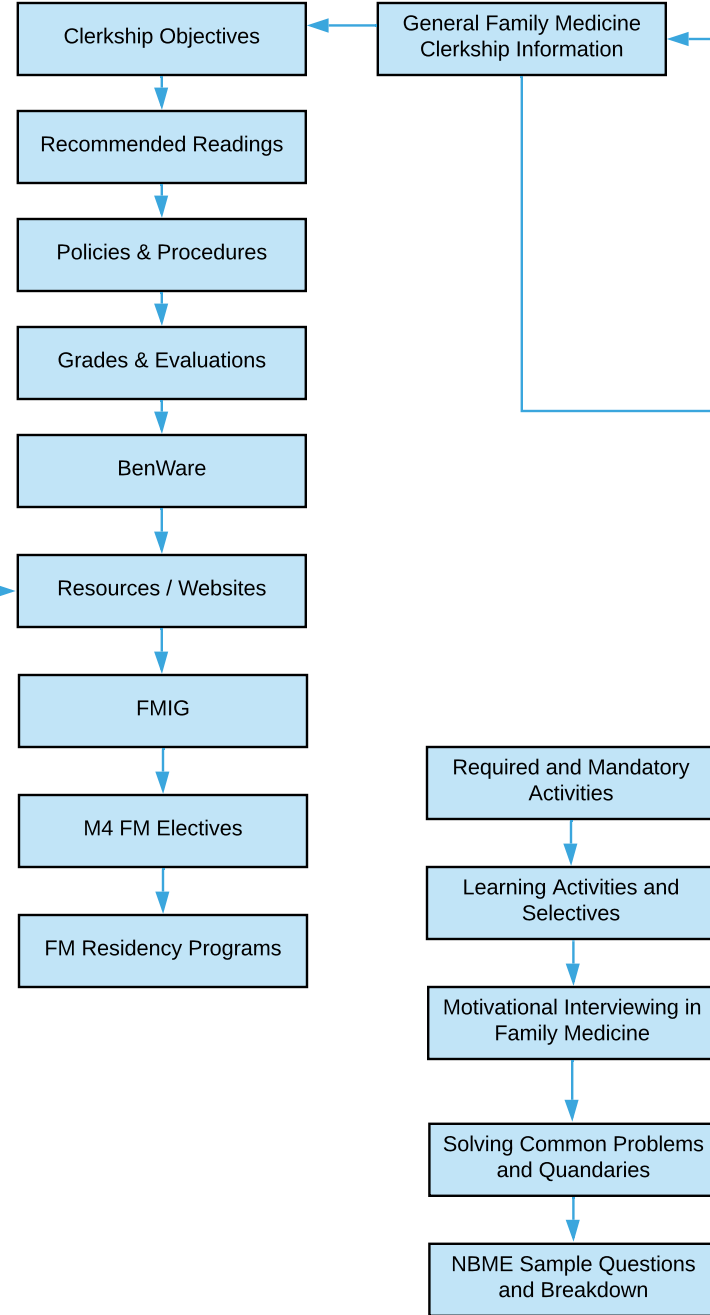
General Family Medicine Clerkship Information

Clerkship Objectives

Recommended Readings

Policies & Procedures

Grades & Evaluations

BenWare

Resources / Websites

FMIG

M4 FM Electives

FM Residency Programs

Required and Mandatory Activities

Learning Activities and Selectives

Motivational Interviewing in Family Medicine

Solving Common Problems and Quandaries

NBME Sample Questions and Breakdown